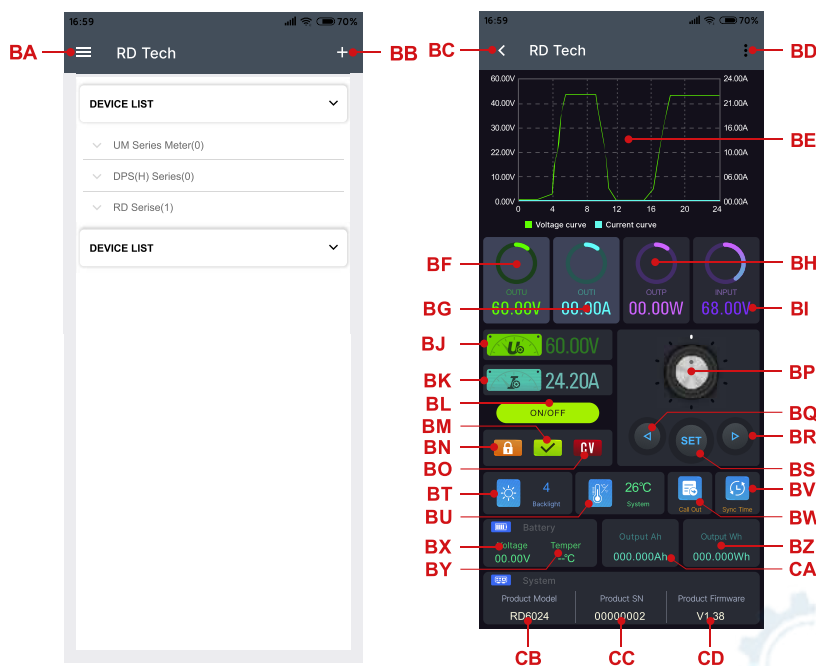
16:59 70%

BA

RD Tech

+

BB

DEVICE LIST

UM Series Meter(0)

DPS(H) Series(0)

RD Serise(1)

DEVICE LIST

16:59 70%

BC

RD Tech

BD

60.00V 24.00A
40.00V 21.00A
30.00V 16.00A
22.00V 10.00A
12.00V 06.00A
0.00V 00.00A
0 4 8 12 16 20 24

Voltage curve Current curve

BE

BF

OUTU
60.00V

BG

OUTI
00.00A

OUTP
00.00W

BH

INPUT
68.00V

BI

BJ

60.00V

BK

24.20A

BL

ON/OFF

BM

BN

CV

BO

BP

BQ

SET

BR

BS

BT

4
Backlight

BU

26℃
System

Call Out

BW

Sync Time

BV

Battery

BX

Voltage
00.00V

Temper
-℃

BY

Output Ah
000.000Ah

Output Wh
000.000Wh

BZ

CA

System

Product Model
RD6024

Product SN
00000002

Product Firmware
V1.38

CB

CC

CD